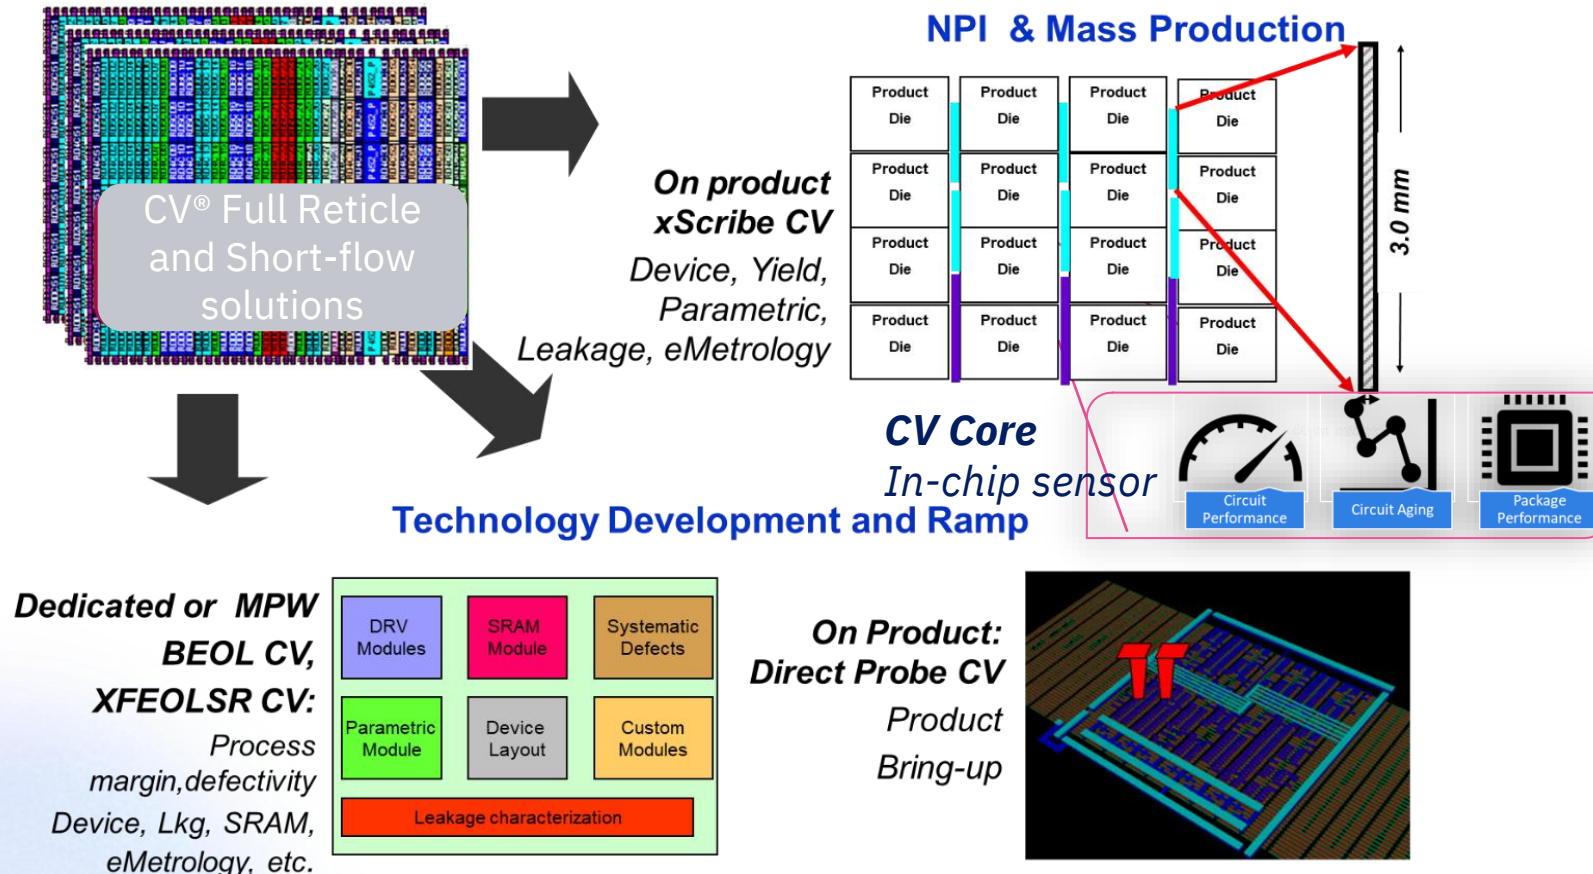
CV® Full Reticle and Short-flow solutions

NPI & Mass Production

On product xScribe CV

Device, Yield, Parametric, Leakage, eMetrology

| Product Die | Product Die | Product Die | Product Die |
|---|---|---|---|
| Product Die | Product Die | Product Die | Product Die |
| Product Die | Product Die | Product Die | Product Die |
| Product Die | Product Die | Product Die | Product Die |

3.0 mm

CV Core

In-chip sensor

Circuit Performance

Circuit Aging

Package Performance

Technology Development and Ramp

Dedicated or MPW BEOL CV, XFEOLSR CV:

Process margin,defectivity Device, Lkg, SRAM, eMetrology, etc.

DRV Modules

SRAM Module

Systematic Defects

Parametric Module

Device Layout

Custom Modules

Leakage characterization

On Product: Direct Probe CV

Product Bring-up